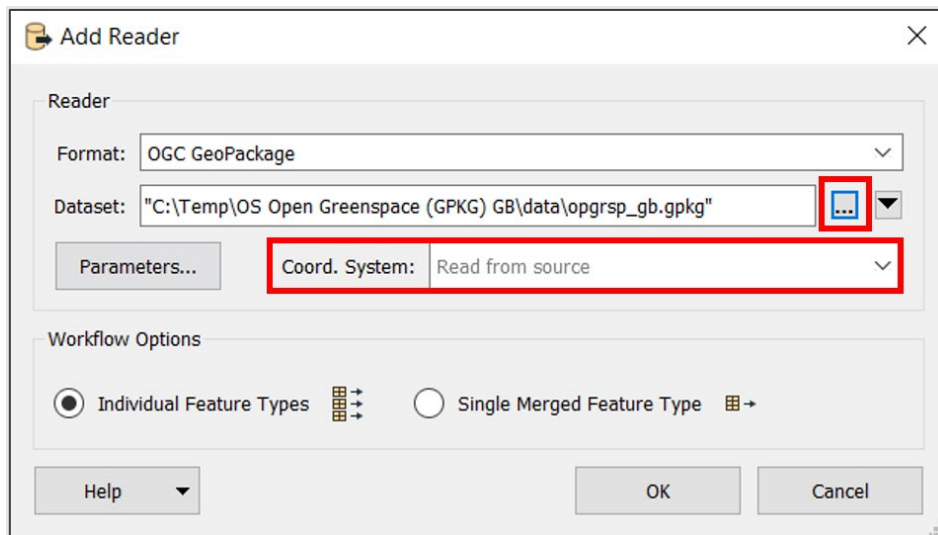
Add Reader

Reader

Format: OGC GeoPackage

Dataset: "C:\Temp\OS Open Greenspace (GPKG) GB\data\opgrsp_gb.gpkg" ...

Parameters...

Coord. System: Read from source

Workflow Options

Individual Feature Types

Single Merged Feature Type

Help

OK

Cancel